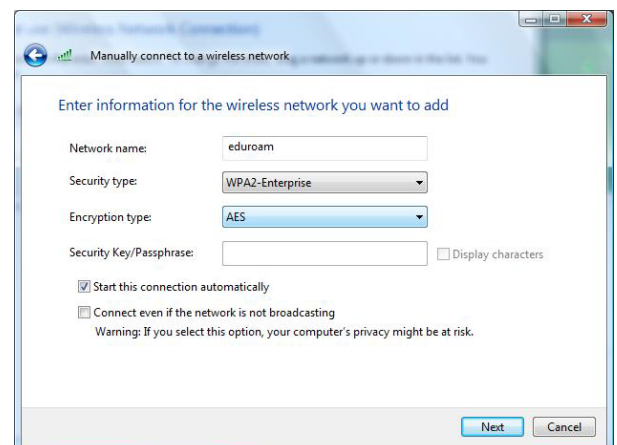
Manually connect to a wireless network

Enter information for the wireless network you want to add

Network name: eduroam

Security type: WPA2-Enterprise

Encryption type: AES

Security Key/Passphrase:

Display characters

Start this connection automatically

Connect even if the network is not broadcasting

Warning: If you select this option, your computer's privacy might be at risk.

Next

Cancel